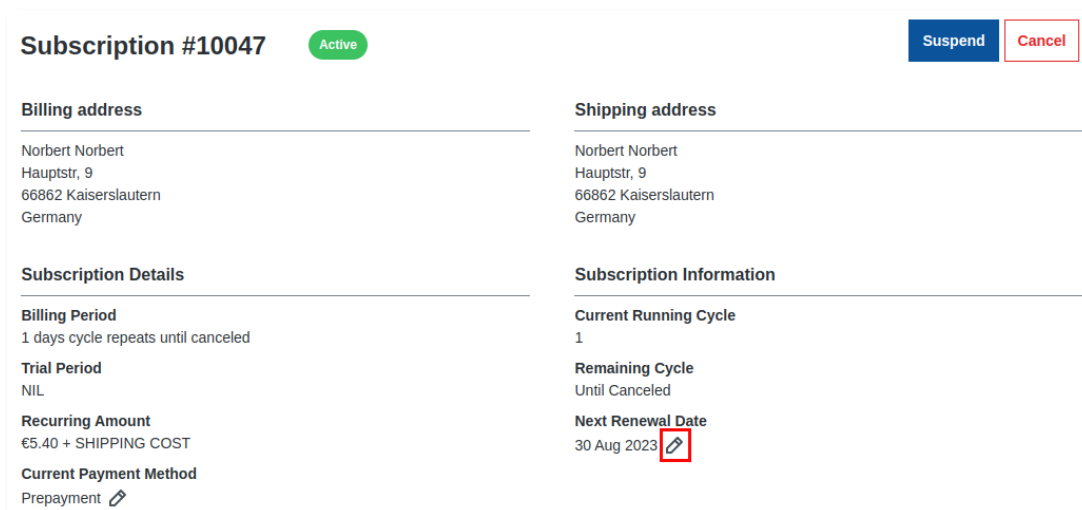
Subscription #10047 Active

Suspend Cancel

Billing address

Norbert Norbert
Hauptstr, 9
66862 Kaiserslautern
Germany

Shipping address

Norbert Norbert
Hauptstr, 9
66862 Kaiserslautern
Germany

Subscription Details

Billing Period
1 days cycle repeats until canceled

Trial Period
NIL

Recurring Amount
€5.40 + SHIPPING COST

Current Payment Method
Prepayment

Subscription Information

Current Running Cycle
1

Remaining Cycle
Until Canceled

Next Renewal Date
30 Aug 2023